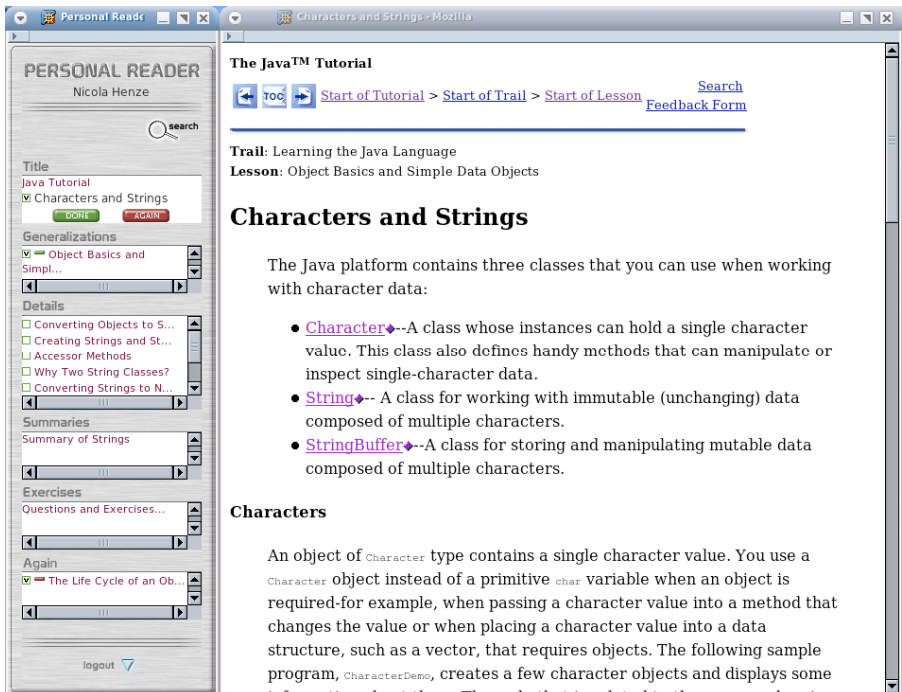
Personal Reade

Characters and Strings - Mozilla

PERSONAL READER
Nicola Henze

search

Title
Java Tutorial
Characters and Strings
DONE AGAIN

Generalizations
Object Basics and Simpl...

Details
Converting Objects to S...
Creating Strings and St...
Accessor Methods
Why Two String Classes?
Converting Strings to N...

Summaries
Summary of Strings

Exercises
Questions and Exercises...

Again
The Life Cycle of an Ob...

logout

The Java$^{TM}$ Tutorial

TOC Start of Tutorial > Start of Trail > Start of Lesson Search Feedback Form

Trail: Learning the Java Language
Lesson: Object Basics and Simple Data Objects

Characters and Strings

The Java platform contains three classes that you can use when working with character data:

- Character--A class whose instances can hold a single character value. This class also defines handy methods that can manipulate or inspect single-character data.
- String-- A class for working with immutable (unchanging) data composed of multiple characters.
- StringBuffer--A class for storing and manipulating mutable data composed of multiple characters.

Characters

An object of Character type contains a single character value. You use a Character object instead of a primitive char variable when an object is required-for example, when passing a character value into a method that changes the value or when placing a character value into a data structure, such as a vector, that requires objects. The following sample program, CharacterDemo, creates a few character objects and displays some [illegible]